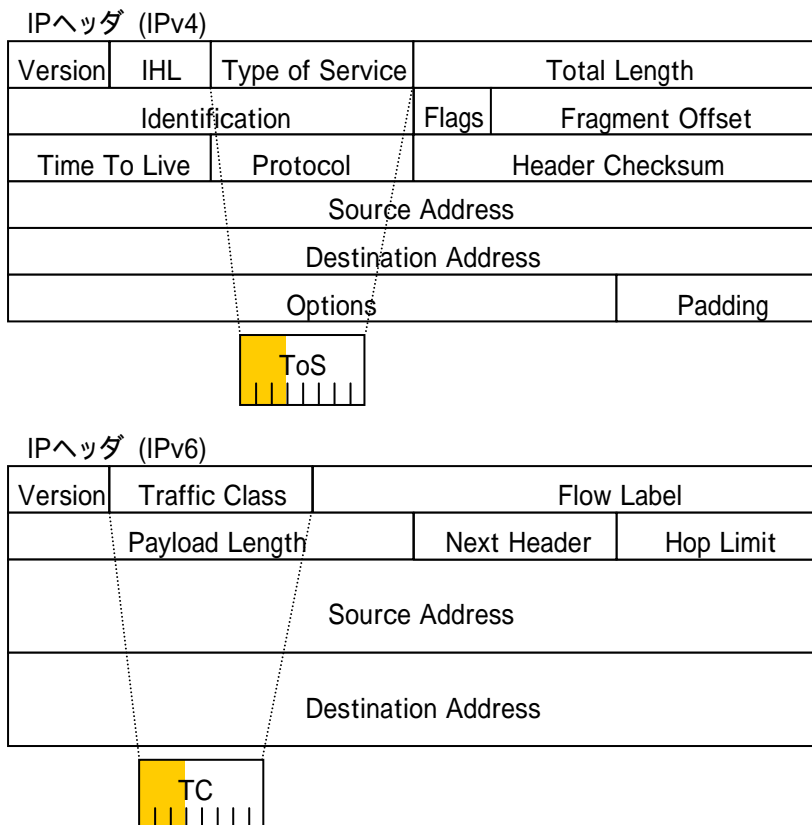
IPヘッダ (IPv4)

| Version | IHL | Type of Service | Total Length | | |
|---|---|---|---|---|---|
| Identification | | | Flags | Fragment Offset | |
| Time To Live | | Protocol | Header Checksum | | |
| Source Address | | | | | |
| Destination Address | | | | | |
| Options | | | | Padding | |

ToS

IPヘッダ (IPv6)

| Version | Traffic Class | Flow Label | |
|---|---|---|---|
| Payload Length | | Next Header | Hop Limit |
| Source Address | | | |
| Destination Address | | | |

TC